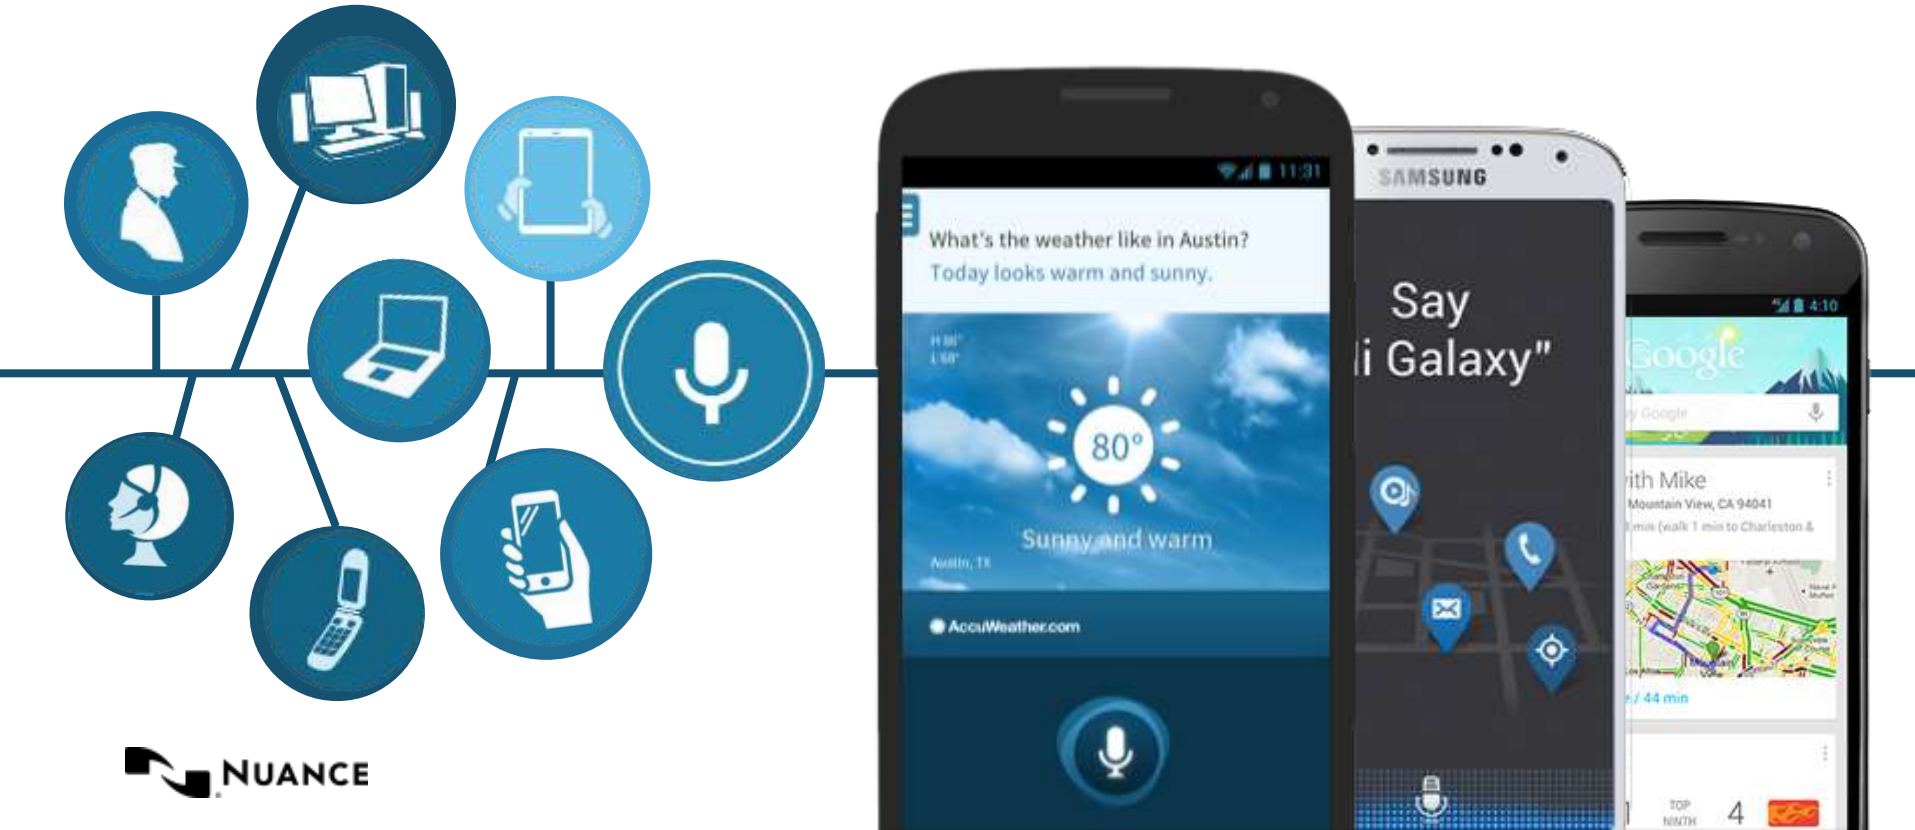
NUANCE

11:31

What's the weather like in Austin?

Today looks warm and sunny.

H 80°
L 58°

80°

Sunny and warm

Austin, TX

AccuWeather.com

SAMSUNG

Say
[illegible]i Galaxy"

4:10

Google

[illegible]y Google

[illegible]ith Mike
Mountain View, CA 94041
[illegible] min (walk 1 min to Charleston &

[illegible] / 44 min

TOP
NINTH

4